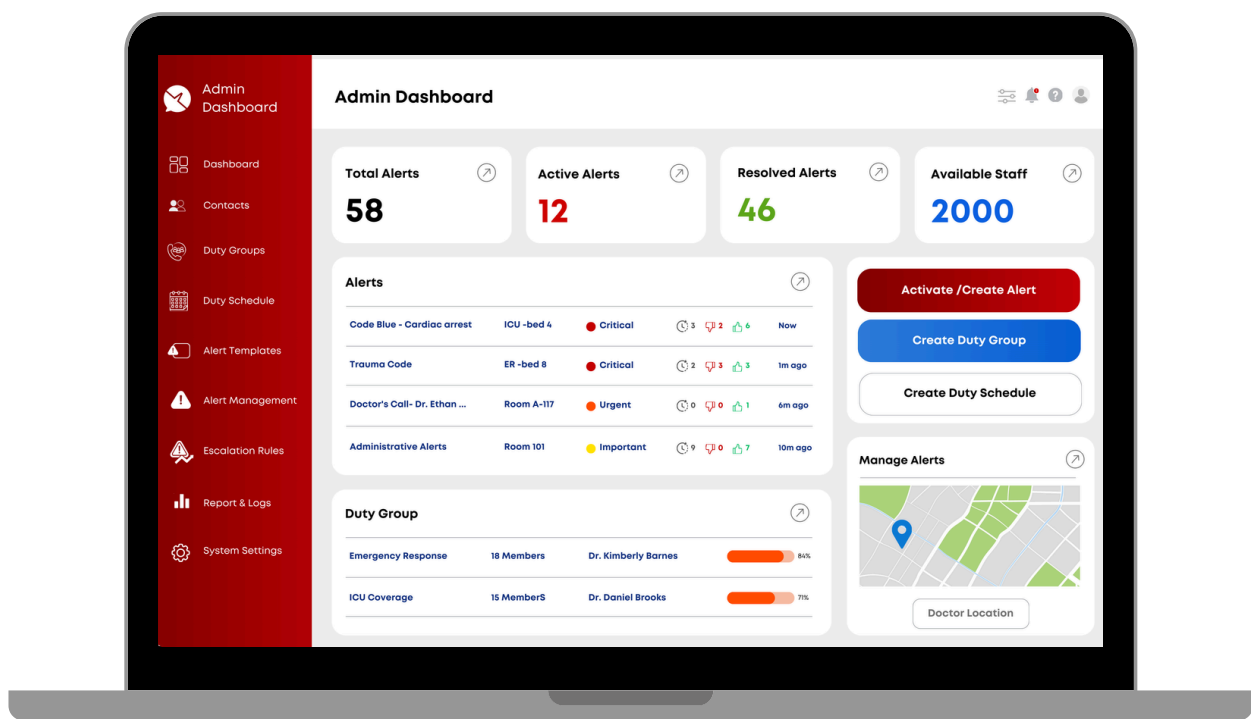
Admin Dashboard

Dashboard
Contacts
Duty Groups
Duty Schedule
Alert Templates
Alert Management
Escalation Rules
Report & Logs
System Settings

Admin Dashboard

Total Alerts
58

Active Alerts
12

Resolved Alerts
46

Available Staff
2000

Alerts

| | | | | | | |
|---|---|---|---|---|---|---|
| Code Blue - Cardiac arrest | ICU -bed 4 | Critical | 3 | 2 | 6 | Now |
| Trauma Code | ER -bed 8 | Critical | 2 | 3 | 3 | 1m ago |
| Doctor's Call- Dr. Ethan ... | Room A-117 | Urgent | 0 | 0 | 1 | 6m ago |
| Administrative Alerts | Room 101 | Important | 9 | 0 | 7 | 10m ago |

Activate /Create Alert
Create Duty Group
Create Duty Schedule

Duty Group

| | | | |
|---|---|---|---|
| Emergency Response | 18 Members | Dr. Kimberly Barnes | 84% |
| ICU Coverage | 15 MemberS | Dr. Daniel Brooks | 71% |

Manage Alerts

Doctor Location